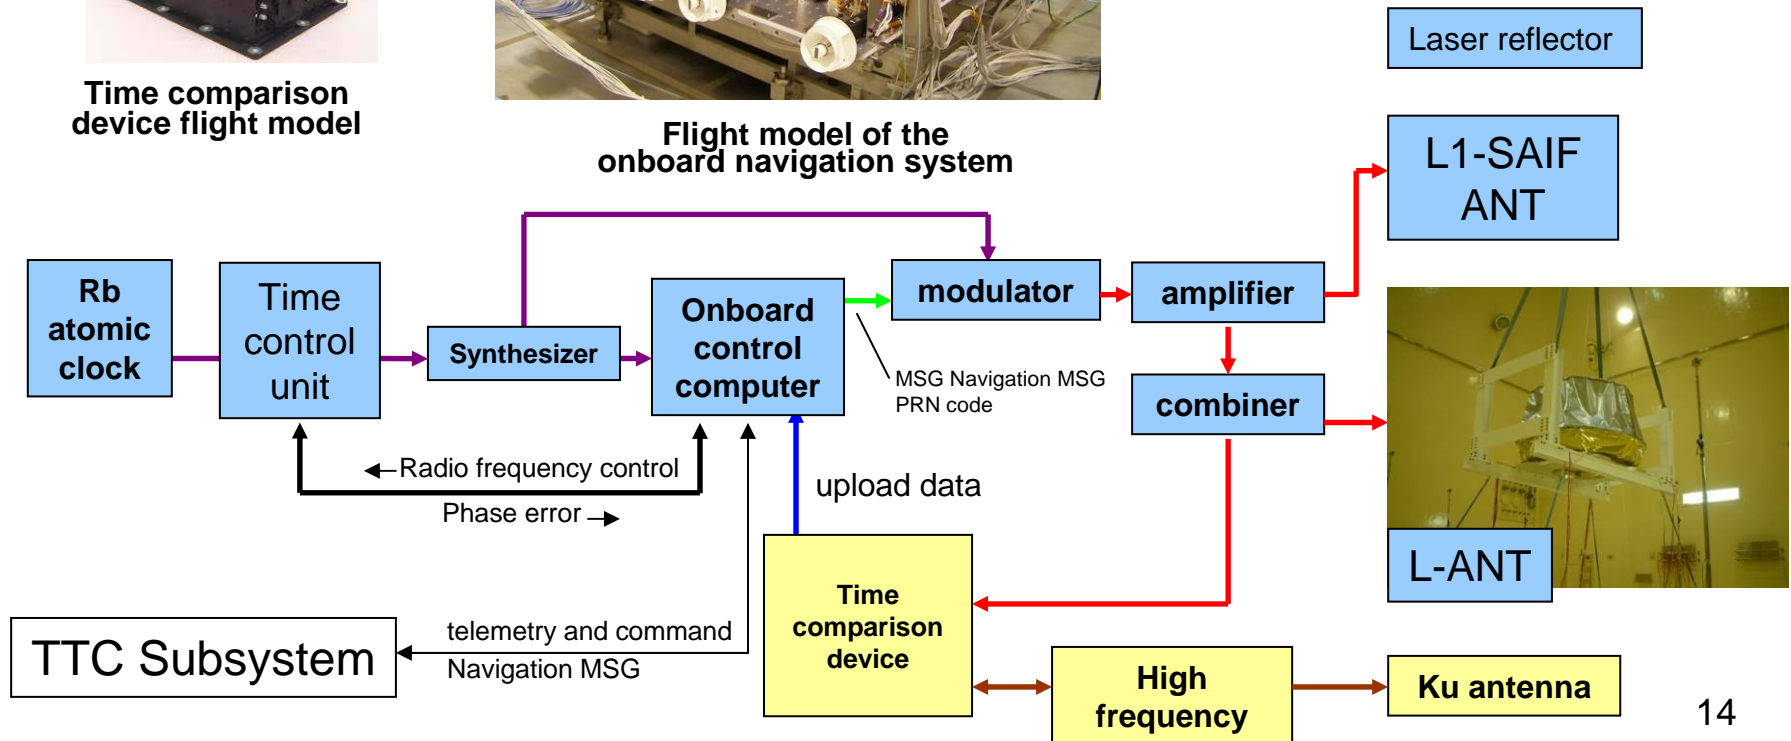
Time comparison device flight model

Flight model of the onboard navigation system

Laser reflector

L1-SAIF ANT

Rb atomic clock

Time control unit

Synthesizer

Onboard control computer

modulator

amplifier

combiner

MSG Navigation MSG PRN code

L-ANT

Radio frequency control

Phase error

upload data

Time comparison device

TTC Subsystem

telemetry and command

Navigation MSG

High frequency

Ku antenna

14